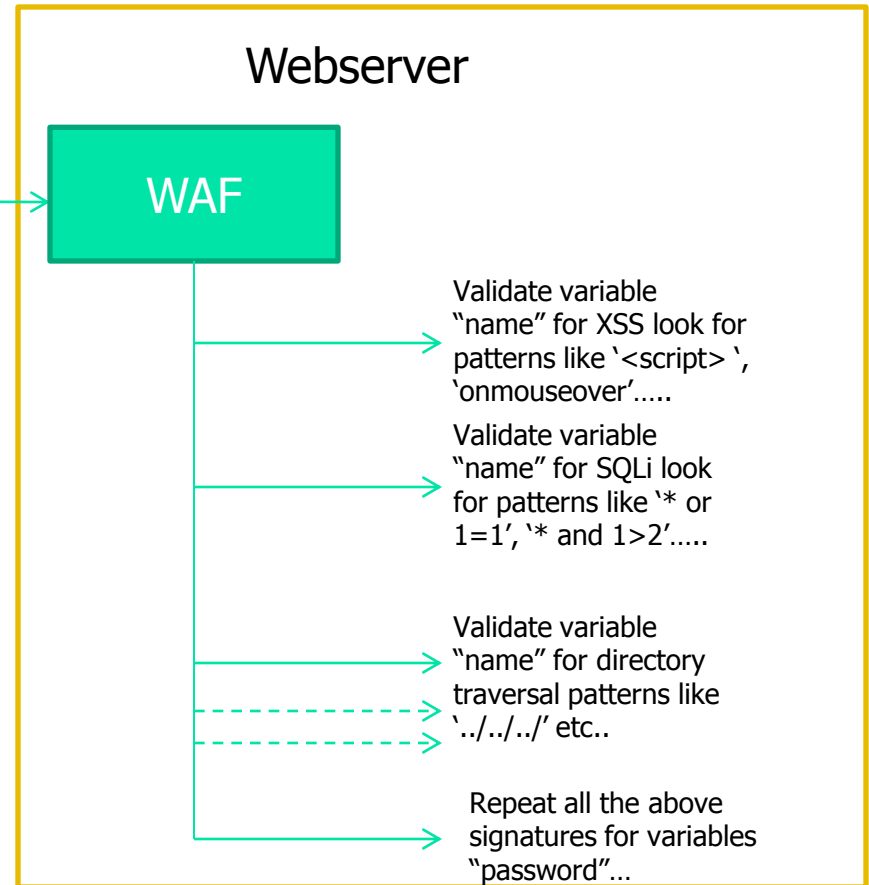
Webserver

WAF

Validate variable "name" for XSS look for patterns like '<script> ', 'onmouseover'…..

Validate variable "name" for SQLi look for patterns like '* or 1=1', '* and 1>2'…..

Validate variable "name" for directory traversal patterns like '../../../' etc..

Repeat all the above signatures for variables "password"…